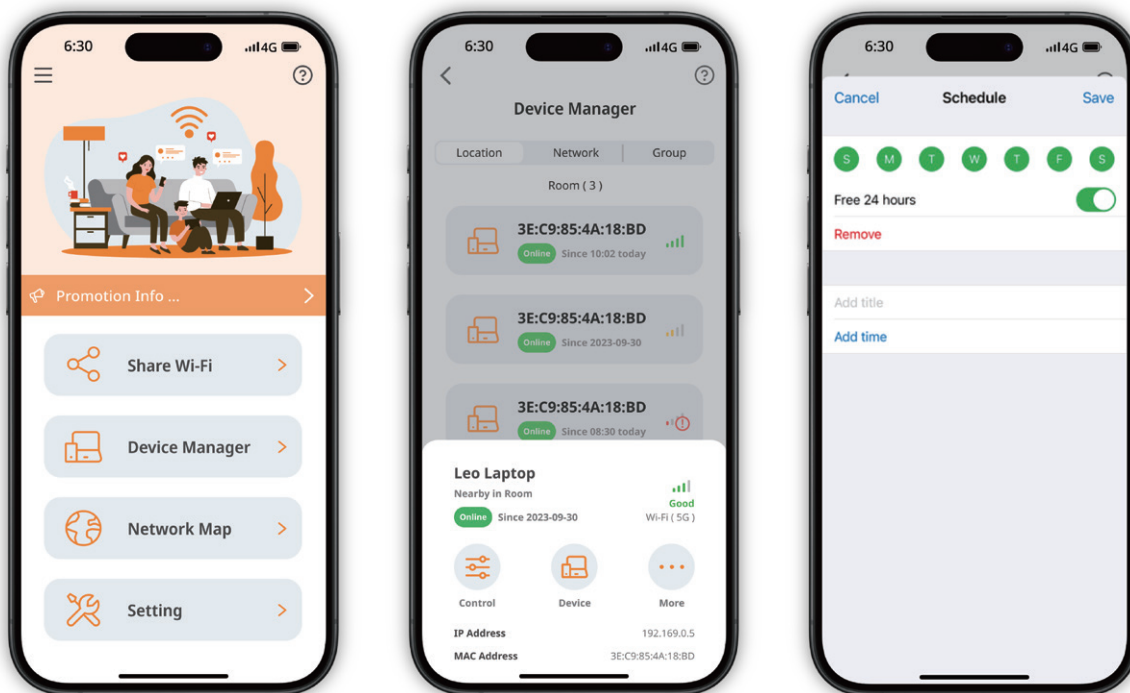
6:30
4G

Promotion Info ...

Share Wi-Fi

Device Manager

Network Map

Setting

6:30
4G

Device Manager

Location
Network
Group

Room ( 3 )

3E:C9:85:4A:18:BD
Online
Since 10:02 today

3E:C9:85:4A:18:BD
Online
Since 2023-09-30

3E:C9:85:4A:18:BD
Online
Since 08:30 today

Leo Laptop
Nearby in Room
Online
Since 2023-09-30
Good
Wi-Fi ( 5G )

Control
Device
More

IP Address
192.169.0.5
MAC Address
3E:C9:85:4A:18:BD

6:30
4G

Cancel
Schedule
Save

S
M
T
W
T
F
S

Free 24 hours
Remove

Add title
Add time